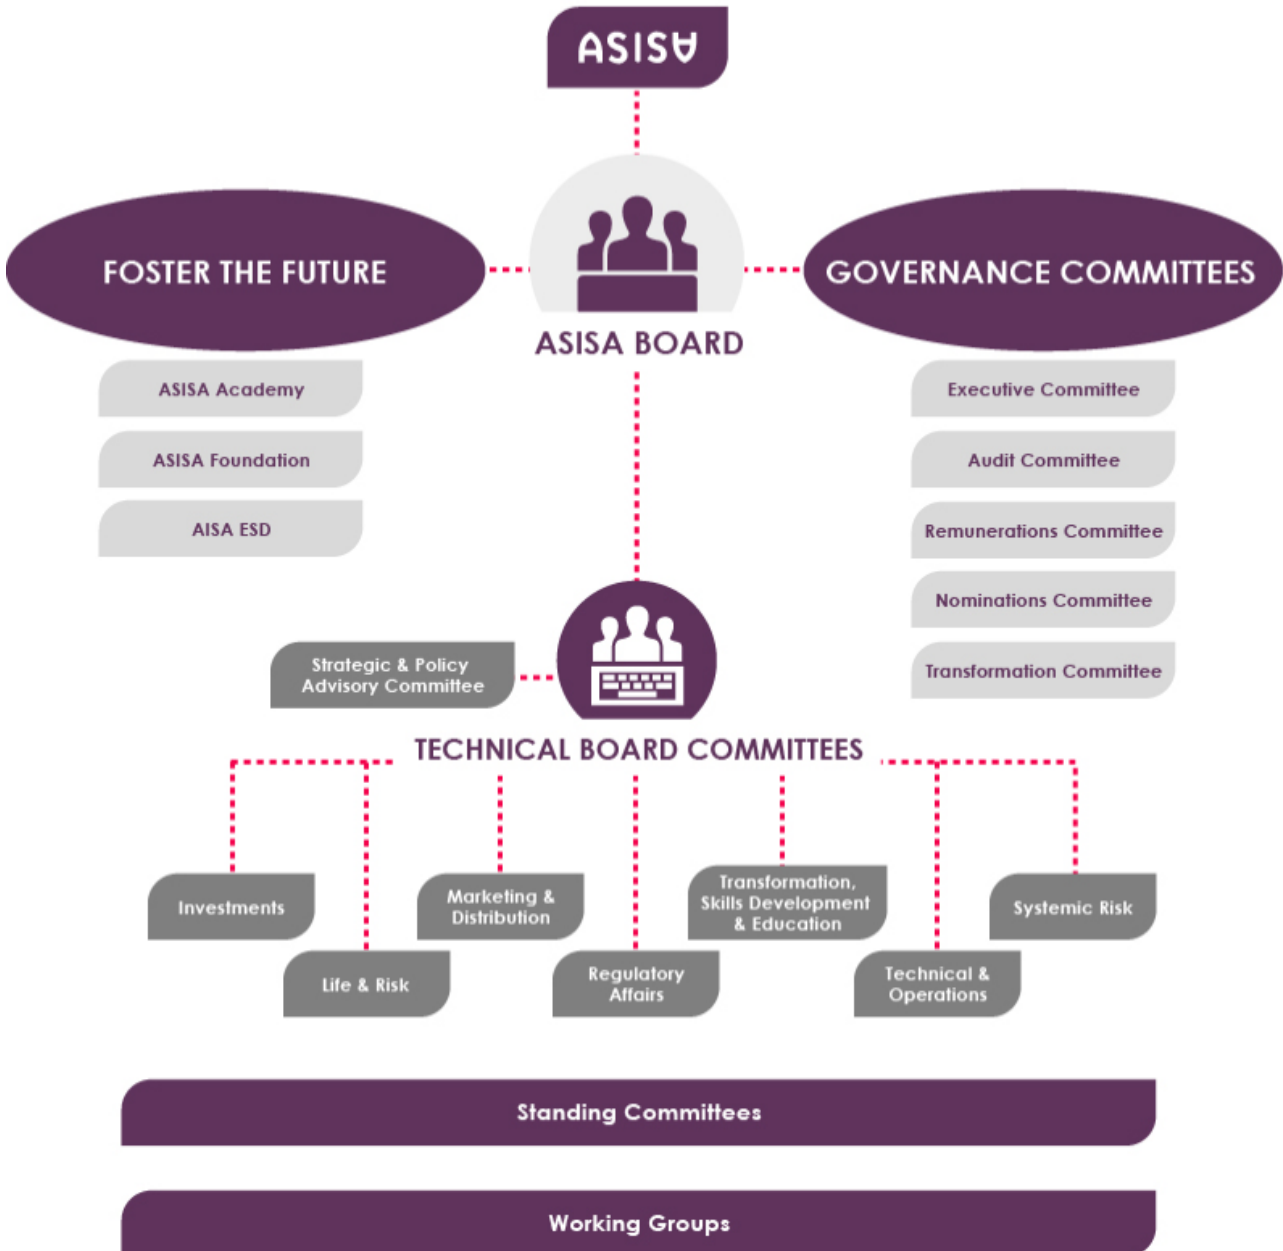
ASISA

FOSTER THE FUTURE

ASISA BOARD

GOVERNANCE COMMITTEES

ASISA Academy

ASISA Foundation

AISA ESD

Executive Committee

Audit Committee

Remunerations Committee

Nominations Committee

Transformation Committee

Strategic & Policy Advisory Committee

TECHNICAL BOARD COMMITTEES

Investments

Life & Risk

Marketing & Distribution

Regulatory Affairs

Transformation, Skills Development & Education

Technical & Operations

Systemic Risk

Standing Committees

Working Groups